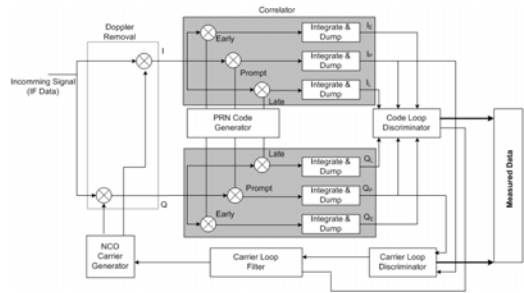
Correlator

Doppler Removal

I

Early

Integrate & Dump

$I_E$

Prompt

Integrate & Dump

$I_P$

Late

Integrate & Dump

$I_L$

Incomming Signal (IF Data)

PRN Code Generator

Code Loop Discriminator

Measured Data

Late

Integrate & Dump

$Q_L$

Prompt

Integrate & Dump

$Q_P$

Q

Early

Integrate & Dump

$Q_E$

NCO Carrier Generator

Carrier Loop Filter

Carrier Loop Discriminator